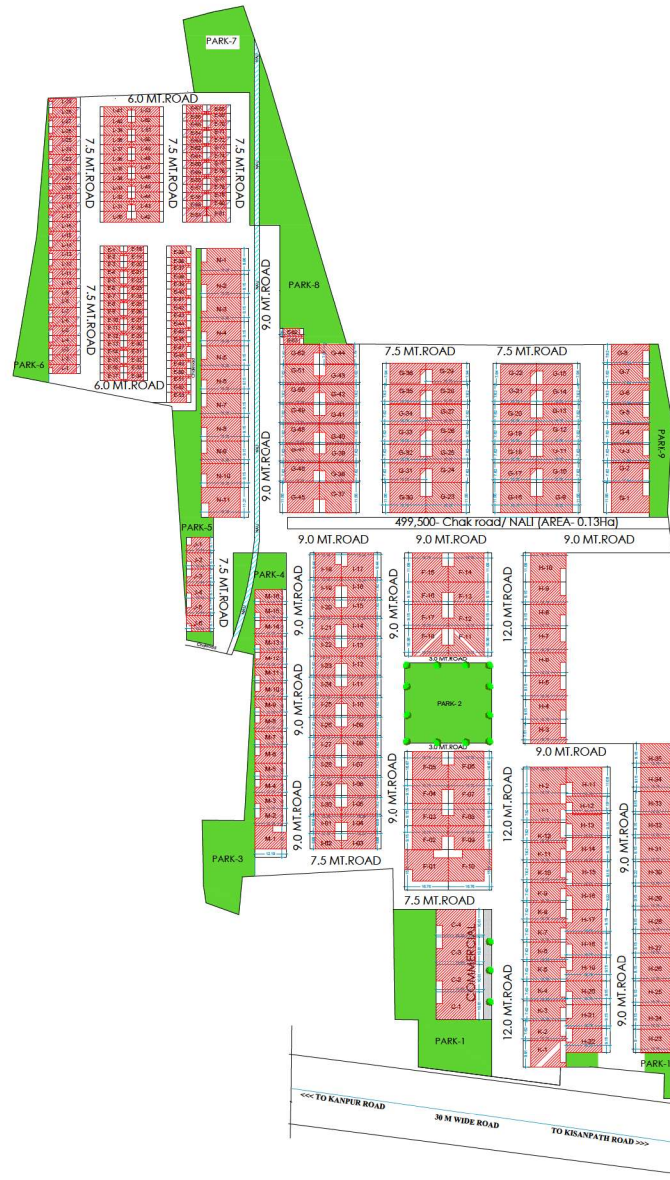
PARK-7

6.0 MT.ROAD

7.5 MT.ROAD

7.5 MT.ROAD

7.5 MT.ROAD

7.5 MT.ROAD

9.0 MT.ROAD

PARK-8

PARK-6

6.0 MT.ROAD

7.5 MT.ROAD

7.5 MT.ROAD

PARK-9

9.0 MT.ROAD

499,500- Chak road/ NALI (AREA- 0.13Ha)

PARK-5

9.0 MT.ROAD

9.0 MT.ROAD

9.0 MT.ROAD

PARK-4

7.5 MT.ROAD

9.0 MT.ROAD

9.0 MT.ROAD

12.0 MT.ROAD

3.0 MT.ROAD

PARK-2

3.0 MT.ROAD

9.0 MT.ROAD

9.0 MT.ROAD

9.0 MT.ROAD

9.0 MT.ROAD

12.0 MT.ROAD

9.0 MT.ROAD

PARK-3

7.5 MT.ROAD

7.5 MT.ROAD

COMMERCIAL

12.0 MT.ROAD

9.0 MT.ROAD

PARK-1

PARK-1

<<< TO KANPUR ROAD

30 M WIDE ROAD

TO KISANPATH ROAD >>>